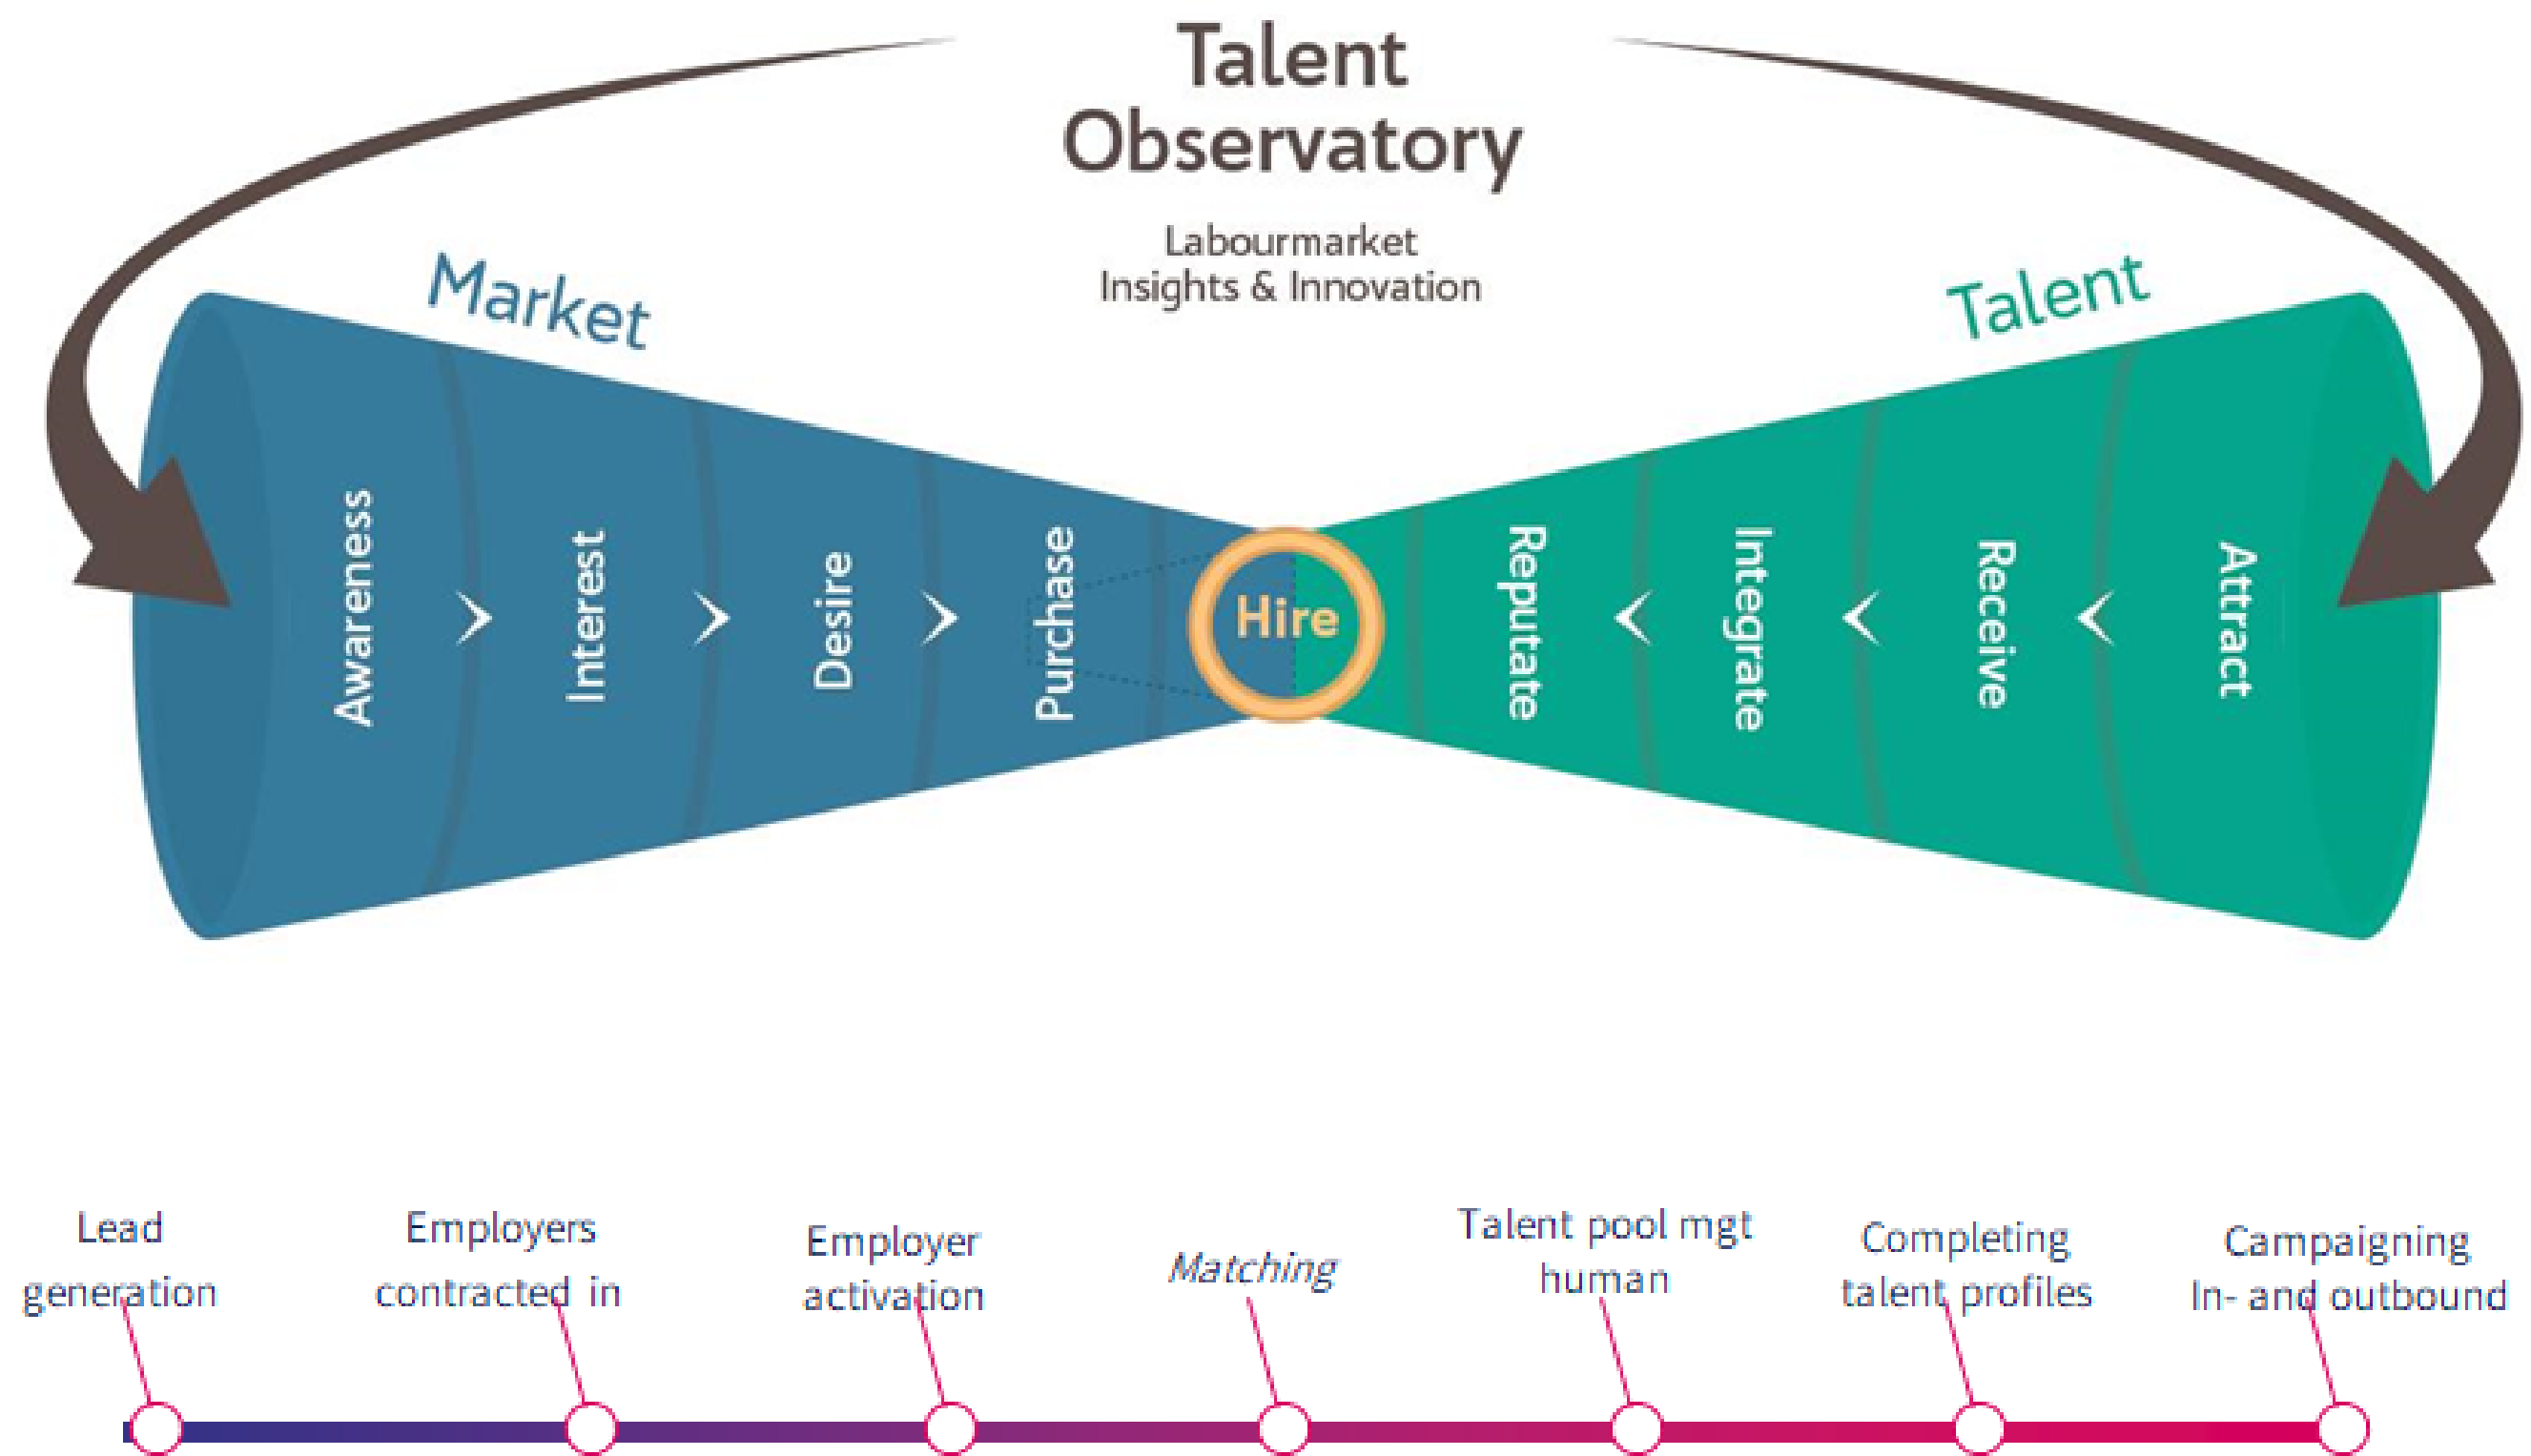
Talent Observatory

Labourmarket Insights & Innovation

Market

Talent

Awareness > Interest > Desire > Purchase

Hire

Reputate < Integrate < Receive < Attract

Lead generation

Employers contracted in

Employer activation

*Matching*

Talent pool mgt human

Completing talent profiles

Campaigning In- and outbound